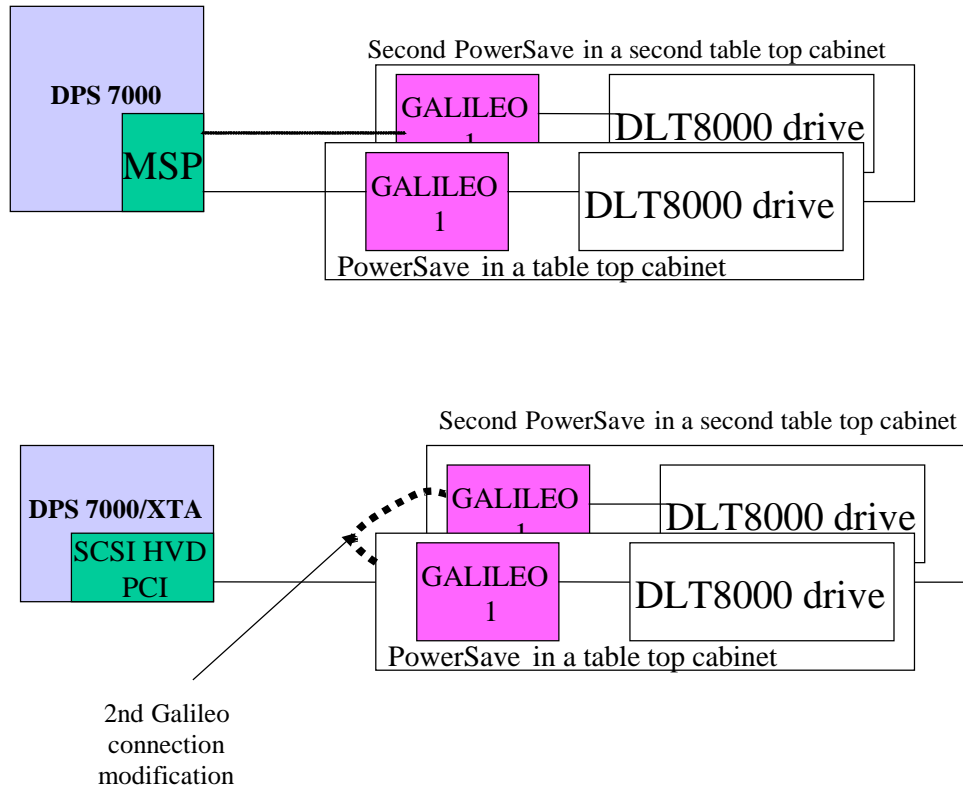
DPS 7000

MSP

Second PowerSave in a second table top cabinet

GALILEO 1

DLT8000 drive

GALILEO 1

DLT8000 drive

PowerSave in a table top cabinet

DPS 7000/XTA

SCSI HVD PCI

Second PowerSave in a second table top cabinet

GALILEO 1

DLT8000 drive

GALILEO 1

DLT8000 drive

PowerSave in a table top cabinet

2nd Galileo connection modification